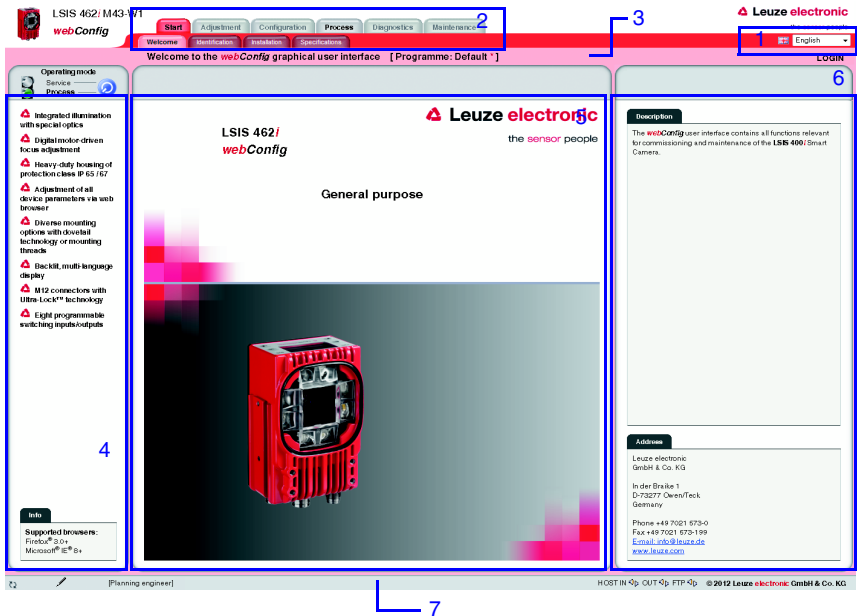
LSIS 462i M43-W1
webConfig

Start Adjustment Configuration Process Diagnostics Maintenance

Welcome Identification Installation Specifications

2

3

Leuze electronic

1 English

Welcome to the webConfig graphical user interface [ Programme: Default * ]

LOGIN

6

Operating mode
Service
Process

Integrated illumination with special optics

Digital motor-driven focus adjustment

Heavy-duty housing of protection class IP 65 / 67

Adjustment of all device parameters via web browser

Diverse mounting options with dovetail technology or mounting threads

Backlit, multi-language display

M12 connectors with Ultra-Lock™ technology

Eight programmable switching inputs/outputs

4

Info
Supported browsers:
Firefox® 3.0+
Microsoft® IE® 8+

LSIS 462i
webConfig

Leuze electronic
the sensor people

5

General purpose

Description
The webConfig user interface contains all functions relevant for commissioning and maintenance of the LSIS 400i Smart Camera.

Address
Leuze electronic
GmbH & Co. KG

In der Braike 1
D-73277 Owen/Teck
Germany

Phone +49 7021 573-0
Fax +49 7021 573-199
E-mail: info@leuze.de
www.leuze.com

[Planning engineer]

HOST IN OUT FTP © 2012 Leuze electronic GmbH & Co. KG

7